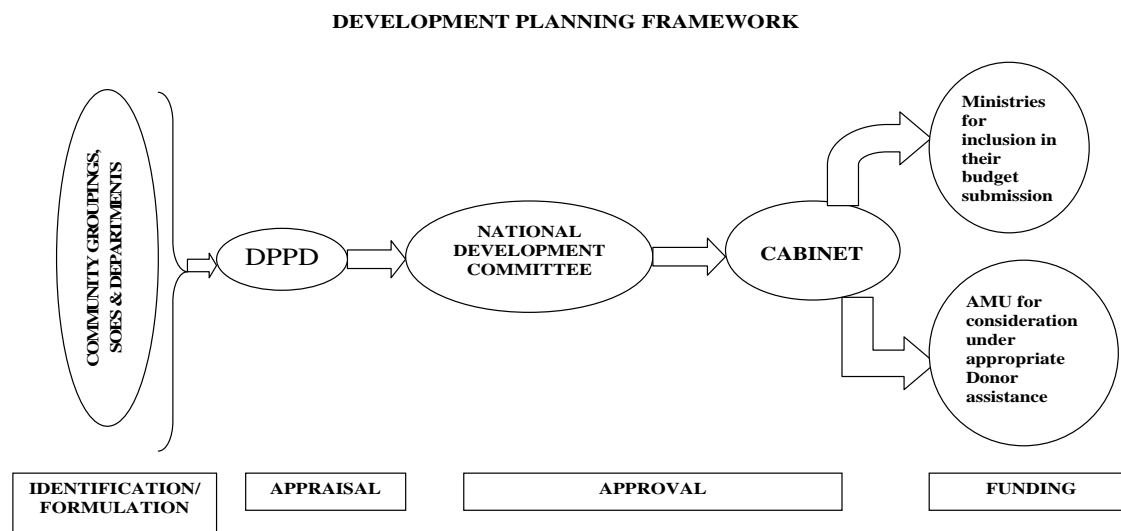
DEVELOPMENT PLANNING FRAMEWORK

COMMUNITY GROUPINGS, SOES & DEPARTMENTS

DPPD

NATIONAL DEVELOPMENT COMMITTEE

CABINET

Ministries for inclusion in their budget submission

AMU for consideration under appropriate Donor assistance

IDENTIFICATION/ FORMULATION

APPRAISAL

APPROVAL

FUNDING